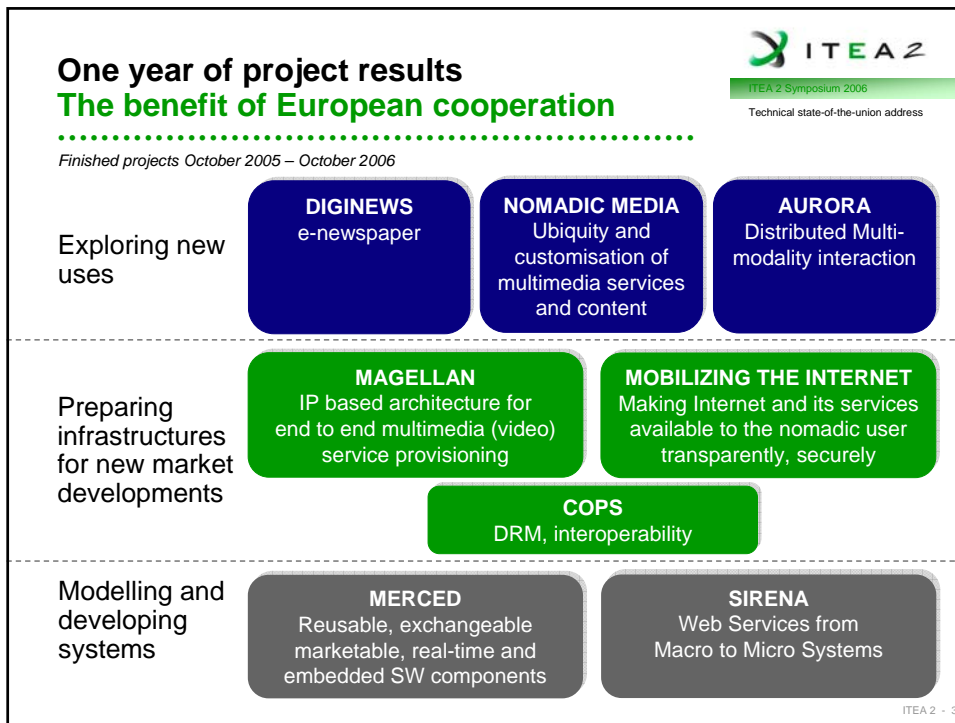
One year of project results
The benefit of European cooperation

ITEA 2

ITEA 2 Symposium 2006

Technical state-of-the-union address

Finished projects October 2005 – October 2006

Exploring new uses

DIGINEWS
e-newspaper

NOMADIC MEDIA
Ubiquity and customisation of multimedia services and content

AURORA
Distributed Multi-modality interaction

Preparing infrastructures for new market developments

MAGELLAN
IP based architecture for end to end multimedia (video) service provisioning

MOBILIZING THE INTERNET
Making Internet and its services available to the nomadic user transparently, securely

COPS
DRM, interoperability

Modelling and developing systems

MERCED
Reusable, exchangeable marketable, real-time and embedded SW components

SIRENA
Web Services from Macro to Micro Systems

ITEA 2 - 3